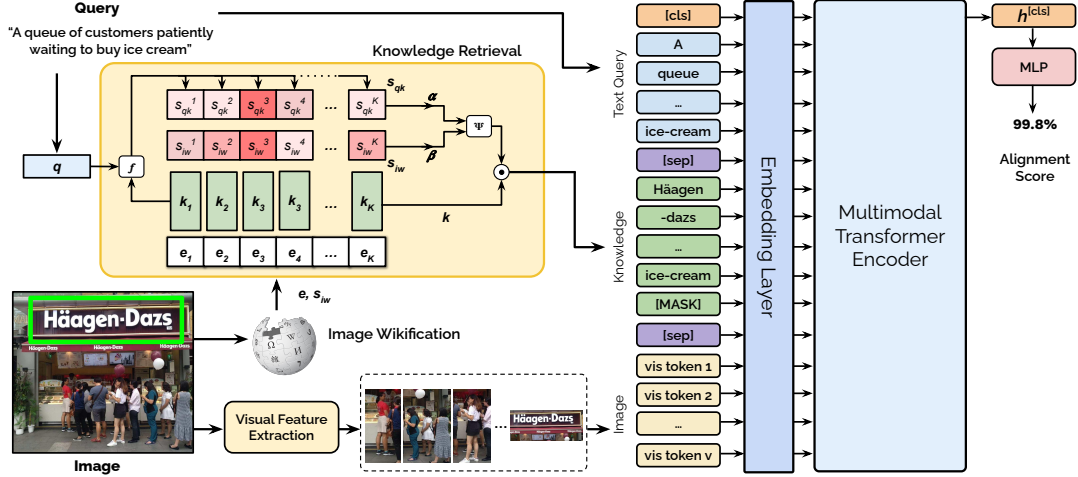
Query

"A queue of customers patiently waiting to buy ice cream"

Knowledge Retrieval

$s_{qk}^1$ $s_{qk}^2$ $s_{qk}^3$ $s_{qk}^4$ ... $s_{qk}^K$

$s_{qk}$

$\alpha$

$\Psi$

$s_{iw}^1$ $s_{iw}^2$ $s_{iw}^3$ $s_{iw}^4$ ... $s_{iw}^K$

$s_{iw}$

$\beta$

$q$

$f$

$k_1$ $k_2$ $k_3$ $k_3$ ... $k_K$

$k$

$e_1$ $e_2$ $e_3$ $e_4$ ... $e_K$

$e, s_{iw}$

Häagen-Dazs

Image Wikification

Image

Visual Feature Extraction

Häagen-Dazs

Text Query

[cls]
A
queue
...
ice-cream
[sep]

Knowledge

Häagen
-dazs
...
ice-cream
[MASK]
[sep]

Image

vis token 1
vis token 2
...
vis token v

Embedding Layer

Multimodal Transformer Encoder

$h^{[cls]}$

MLP

99.8%

Alignment Score